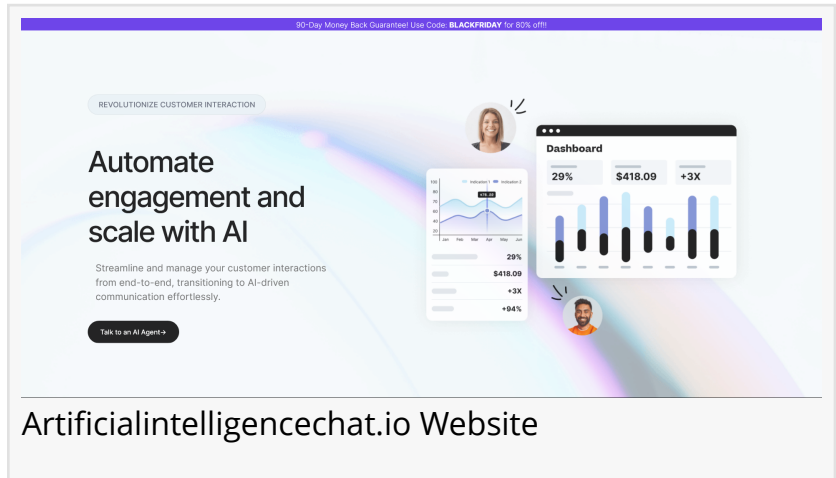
90-Day Money Back Guarantee! Use Code: **BLACKFRIDAY** for 80% off!!

REVOLUTIONIZE CUSTOMER INTERACTION

Automate engagement and scale with AI

Streamline and manage your customer interactions from end-to-end, transitioning to AI-driven communication effortlessly.

Talk to an AI Agent→

100
80
60
40
20
0

Indication 1 Indication 2

Jan Feb Mar Apr May Jun

29%
$418.09
+3X
+94%

Dashboard

29%
$418.09
+3X

Artificialintelligencechat.io Website